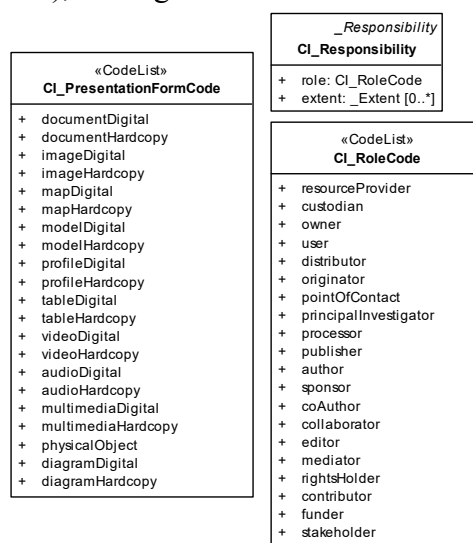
), along

_Responsibility
CI_Responsibility

+ role: CI_RoleCode
+ extent: _Extent [0..*]

«CodeList»
CI_PresentationFormCode

+ documentDigital
+ documentHardcopy
+ imageDigital
+ imageHardcopy
+ mapDigital
+ mapHardcopy
+ modelDigital
+ modelHardcopy
+ profileDigital
+ profileHardcopy
+ tableDigital
+ tableHardcopy
+ videoDigital
+ videoHardcopy
+ audioDigital
+ audioHardcopy
+ multimediaDigital
+ multimediaHardcopy
+ physicalObject
+ diagramDigital
+ diagramHardcopy

«CodeList»
CI_RoleCode

+ resourceProvider
+ custodian
+ owner
+ user
+ distributor
+ originator
+ pointOfContact
+ principalInvestigator
+ processor
+ publisher
+ author
+ sponsor
+ coAuthor
+ collaborator
+ editor
+ mediator
+ rightsHolder
+ contributor
+ funder
+ stakeholder